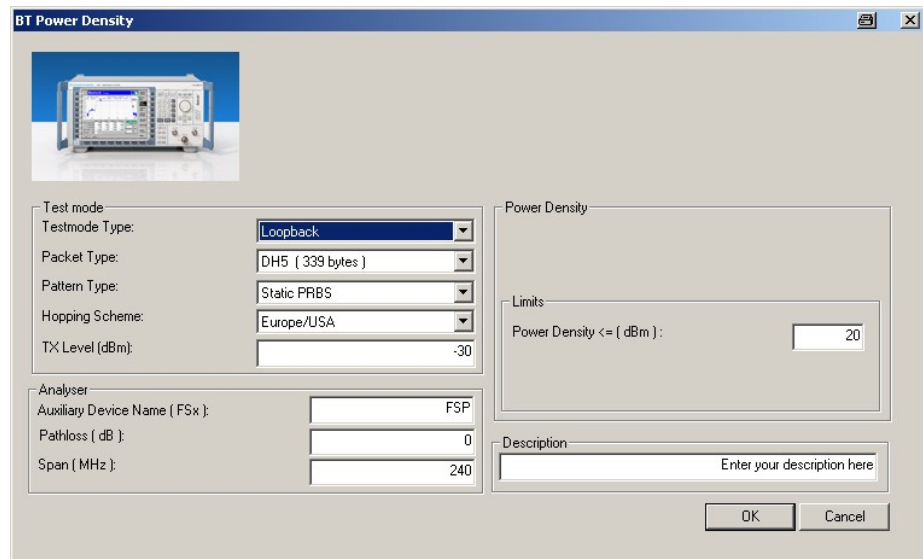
BT Power Density

Test mode
Testmode Type: Loopback
Packet Type: DH5 ( 339 bytes )
Pattern Type: Static PRBS
Hopping Scheme: Europe/USA
TX Level (dBm): -30

Analyser
Auxiliary Device Name ( FSx ): FSP
Pathloss ( dB ): 0
Span ( MHz ): 240

Power Density

Limits
Power Density <= ( dBm ): 20

Description
Enter your description here

OK
Cancel